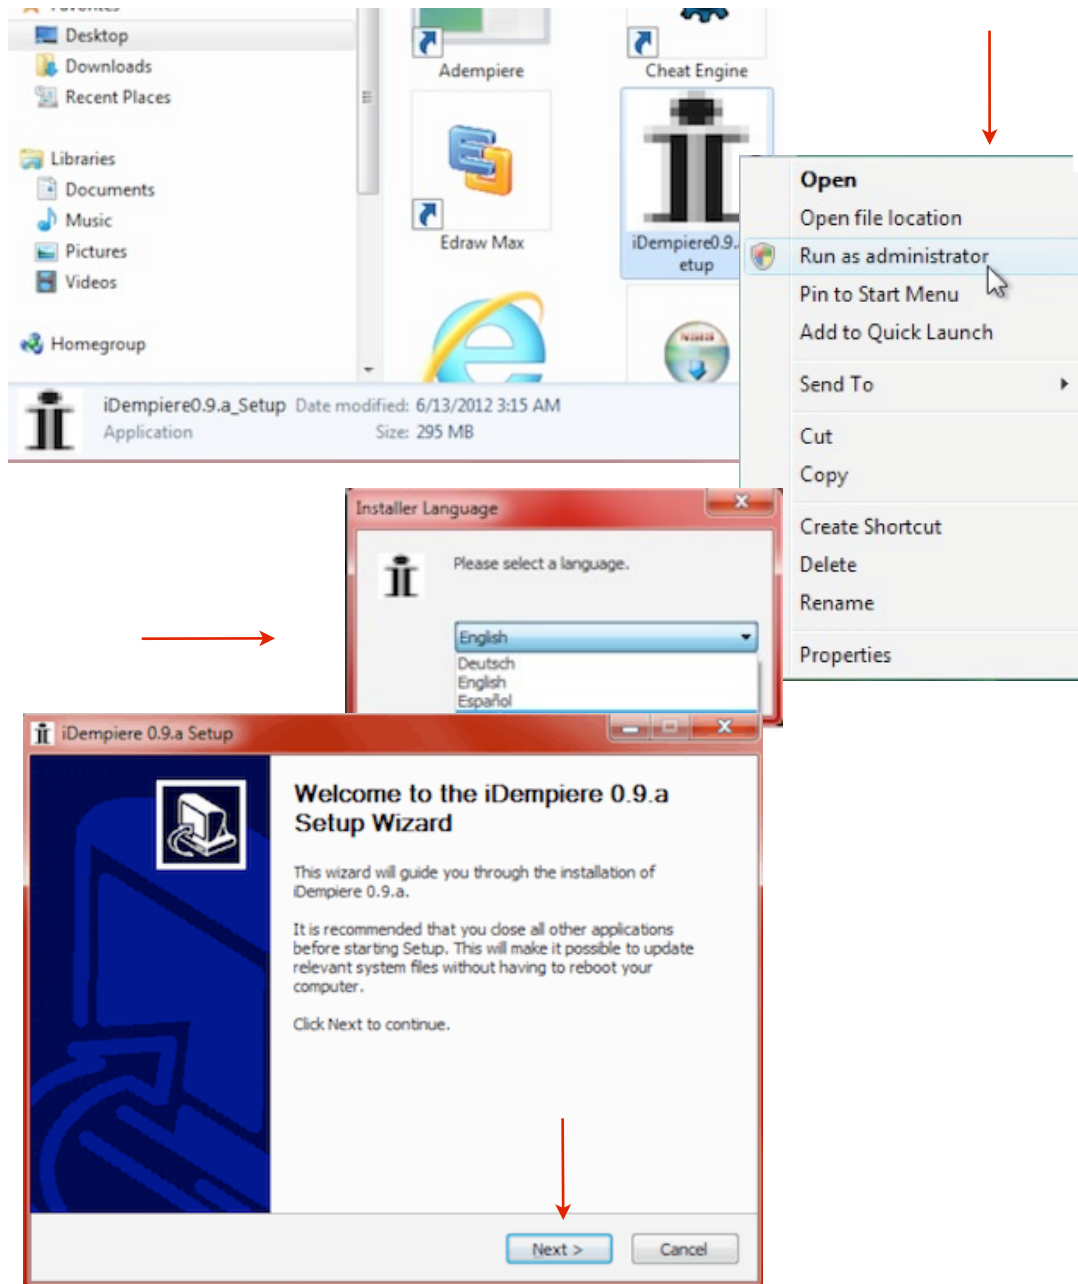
Desktop
Downloads
Recent Places

Libraries
Documents
Music
Pictures
Videos

Homegroup

Adempiere
Cheat Engine
Edraw Max
iDempiere0.9.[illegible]etup

iDempiere0.9.a_Setup Date modified: 6/13/2012 3:15 AM
Application Size: 295 MB

Open
Open file location
Run as administrator
Pin to Start Menu
Add to Quick Launch
Send To
Cut
Copy
Create Shortcut
Delete
Rename
Properties

Installer Language
Please select a language.
English
Deutsch
English
Español

iDempiere 0.9.a Setup
Welcome to the iDempiere 0.9.a Setup Wizard
This wizard will guide you through the installation of iDempiere 0.9.a.
It is recommended that you close all other applications before starting Setup. This will make it possible to update relevant system files without having to reboot your computer.
Click Next to continue.
Next >
Cancel